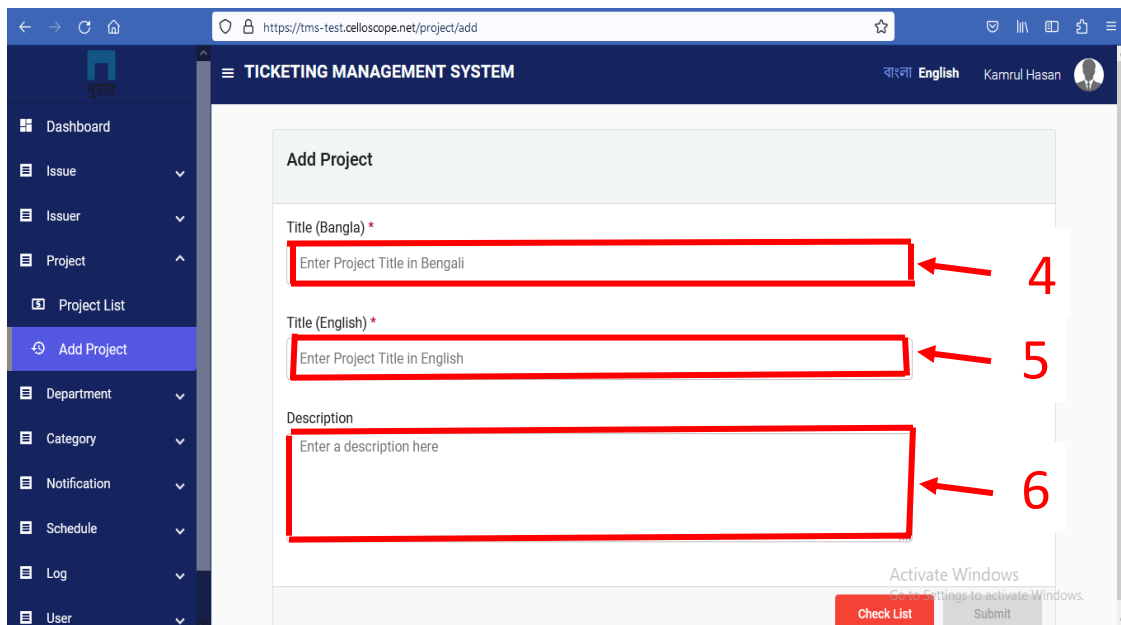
https://tms-test.celloscope.net/project/add

TICKETING MANAGEMENT SYSTEM

বাংলা English

Kamrul Hasan

Dashboard

Issue

Issuer

Project

Project List

Add Project

Department

Category

Notification

Schedule

Log

User

Add Project

Title (Bangla) *

Enter Project Title in Bengali

4

Title (English) *

Enter Project Title in English

5

Description

Enter a description here

6

Activate Windows

Go to Settings to activate Windows.

Check List

Submit